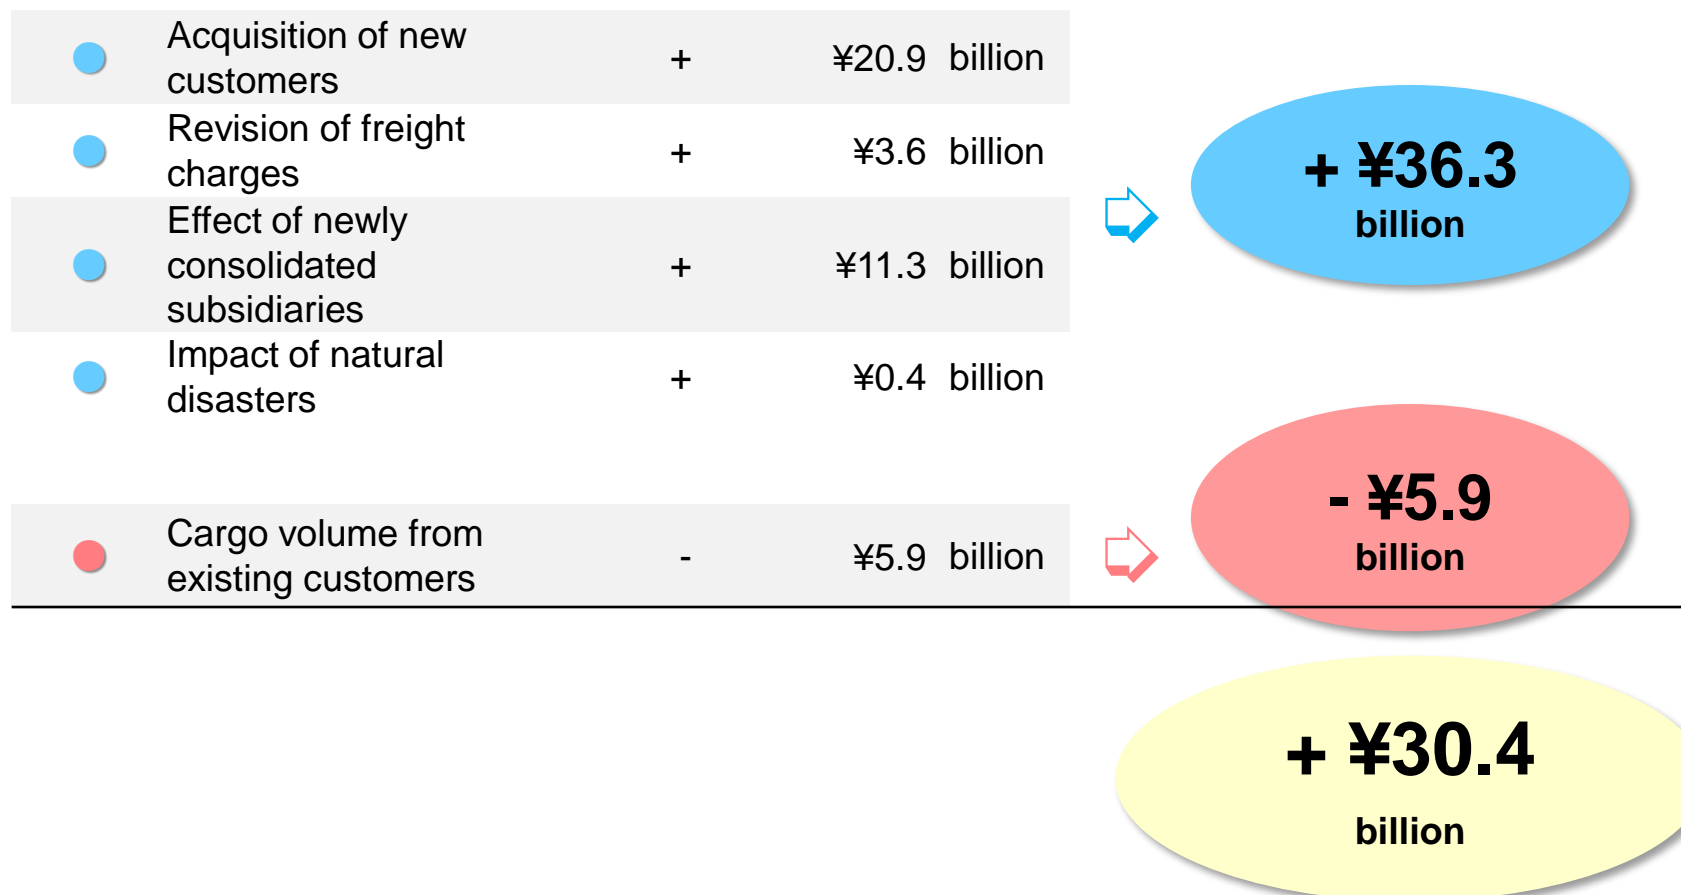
| | | |
|---|---|---|
| Acquisition of new customers | + | ¥20.9 billion |
| Revision of freight charges | + | ¥3.6 billion |
| Effect of newly consolidated subsidiaries | + | ¥11.3 billion |
| Impact of natural disasters | + | ¥0.4 billion |

+ ¥36.3 billion

| | | |
|---|---|---|
| Cargo volume from existing customers | - | ¥5.9 billion |

- ¥5.9 billion

+ ¥30.4 billion